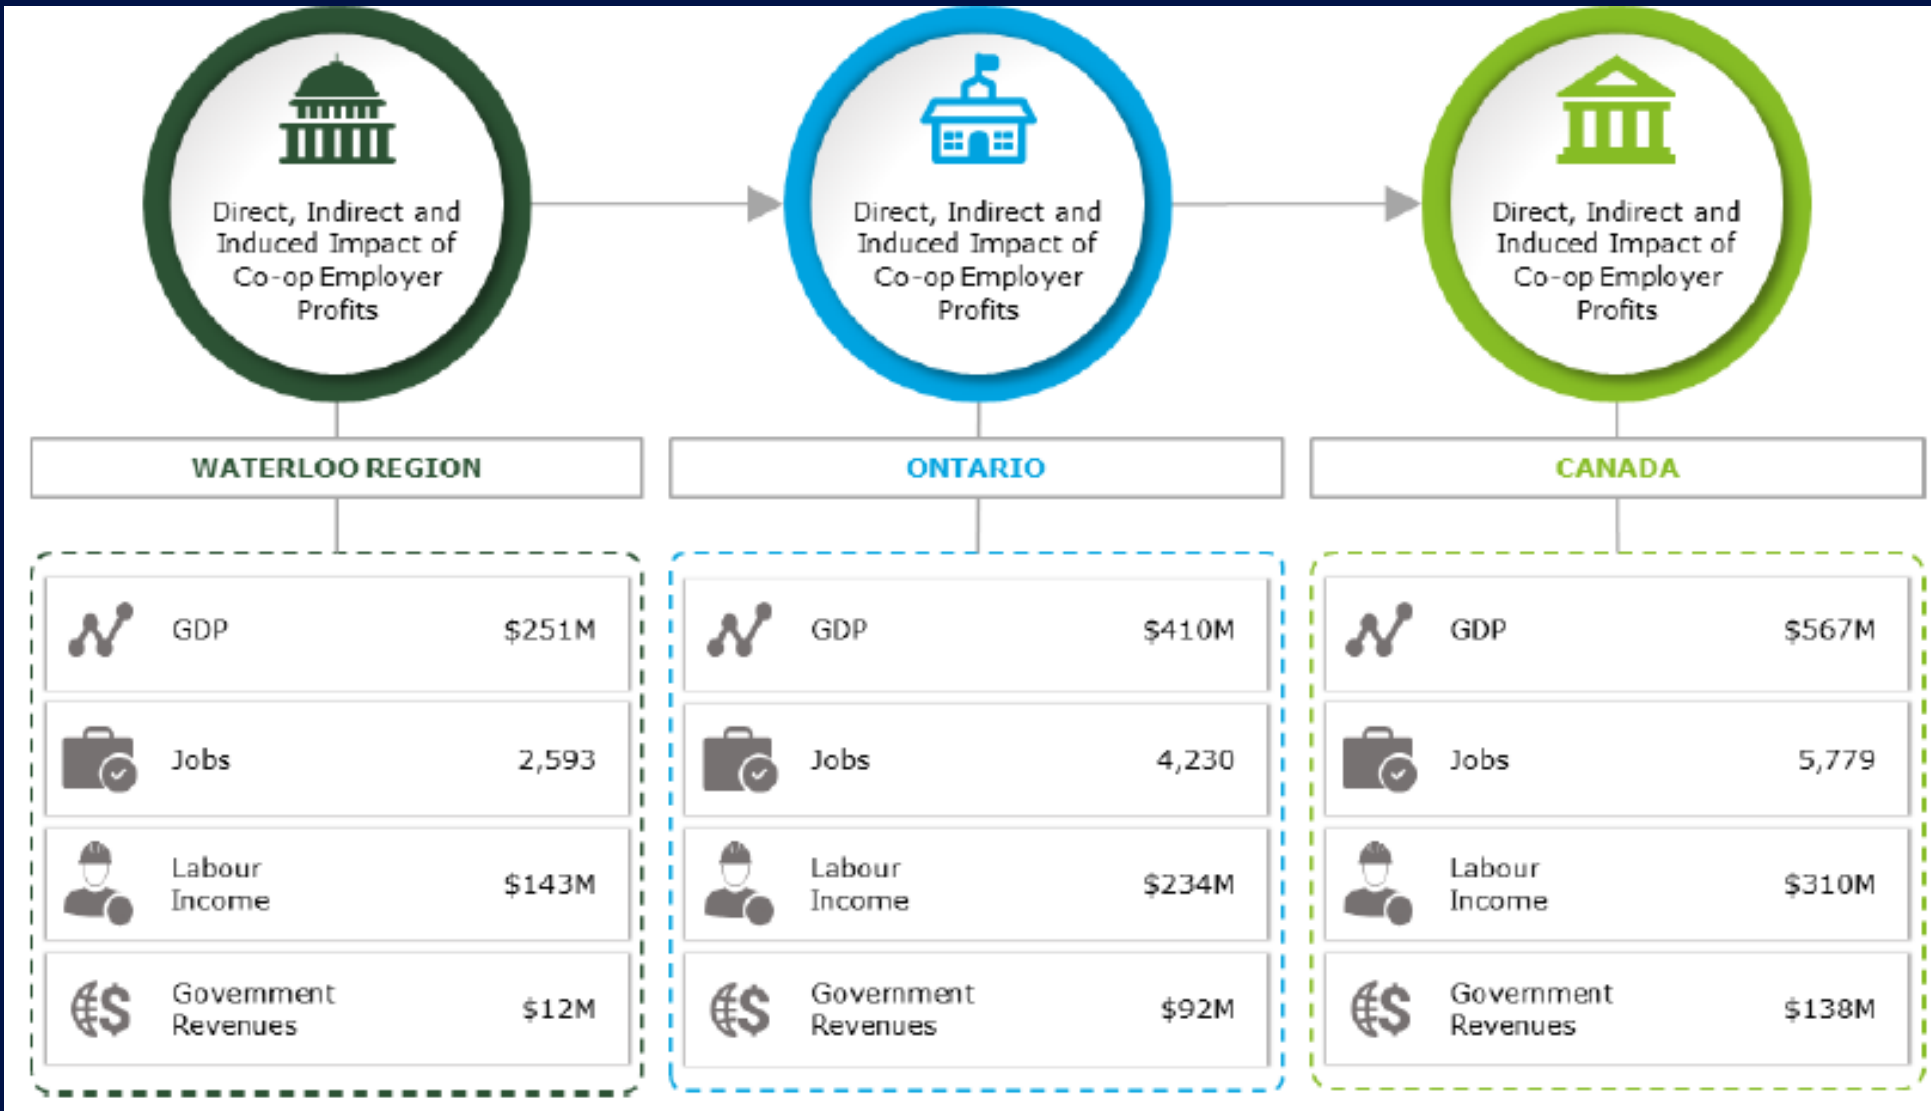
Direct, Indirect and Induced Impact of Co-op Employer Profits

WATERLOO REGION

| GDP | $251M |
|---|---|
| Jobs | 2,593 |
| Labour Income | $143M |
| Government Revenues | $12M |

Direct, Indirect and Induced Impact of Co-op Employer Profits

ONTARIO

| GDP | $410M |
|---|---|
| Jobs | 4,230 |
| Labour Income | $234M |
| Government Revenues | $92M |

Direct, Indirect and Induced Impact of Co-op Employer Profits

CANADA

| GDP | $567M |
|---|---|
| Jobs | 5,779 |
| Labour Income | $310M |
| Government Revenues | $138M |